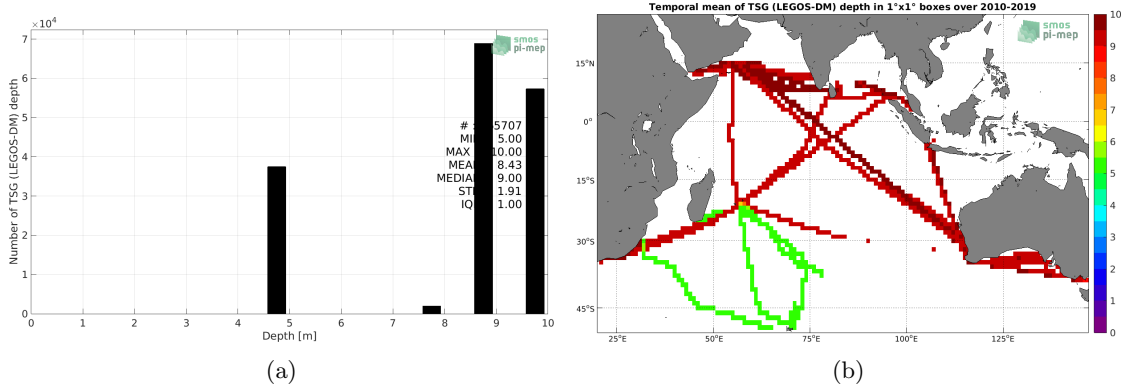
$\times 10^4$

smos pi-mep

7
6
5
4
3
2
1
0

Number of TSG (LEGOS-DM) depth

# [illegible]5707
MIN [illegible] 5.00
MAX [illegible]10.00
MEAN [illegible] 8.43
MEDIAN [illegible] 9.00
STD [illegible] 1.91
IQ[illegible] 1.00

0 1 2 3 4 5 6 7 8 9 10
Depth [m]

(a)

Temporal mean of TSG (LEGOS-DM) depth in 1°x1° boxes over 2010-2019

smos pi-mep

15°N
0°
15°S
30°S
45°S

25°E 50°E 75°E 100°E 125°E

10
9
8
7
6
5
4
3
2
1
0

(b)